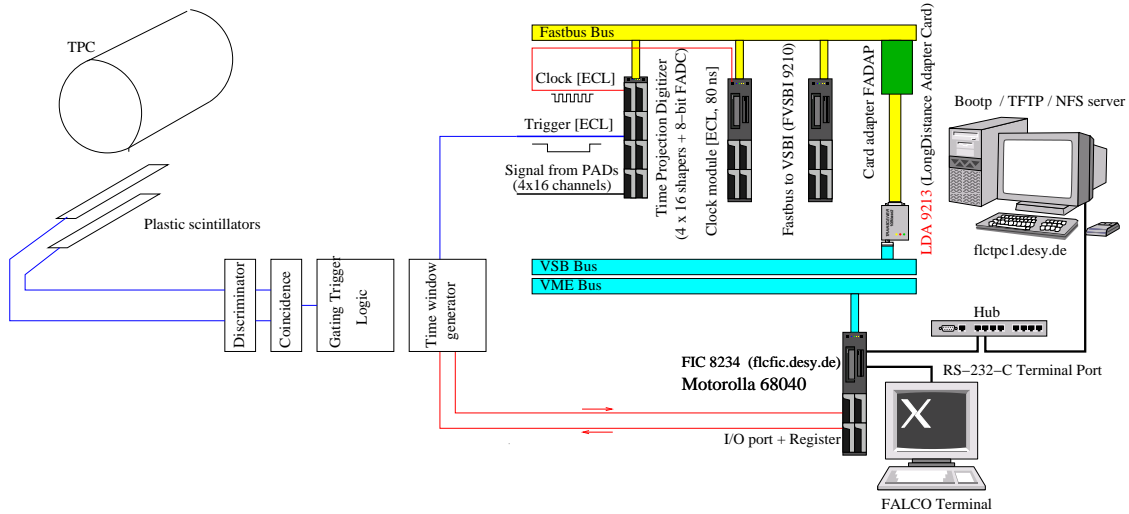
TPC

Plastic scintillators

Discriminator

Coincidence

Gating Trigger Logic

Time window generator

Fastbus Bus

Clock [ECL]

Trigger [ECL]

Signal from PADs (4x16 channels)

Time Projection Digitizer (4 x 16 shapers + 8-bit FADC)

Clock module [ECL, 80 ns]

Fastbus to VSBI (FVSBI 9210)

Card adapter FADAP

LDA 9213 (LongDistance Adapter Card)

Bootp / TFTP / NFS server

flctpc1.desy.de

VSB Bus

VME Bus

Hub

FIC 8234 (flcfic.desy.de)

Motorolla 68040

RS-232-C Terminal Port

I/O port + Register

X

FALCO Terminal